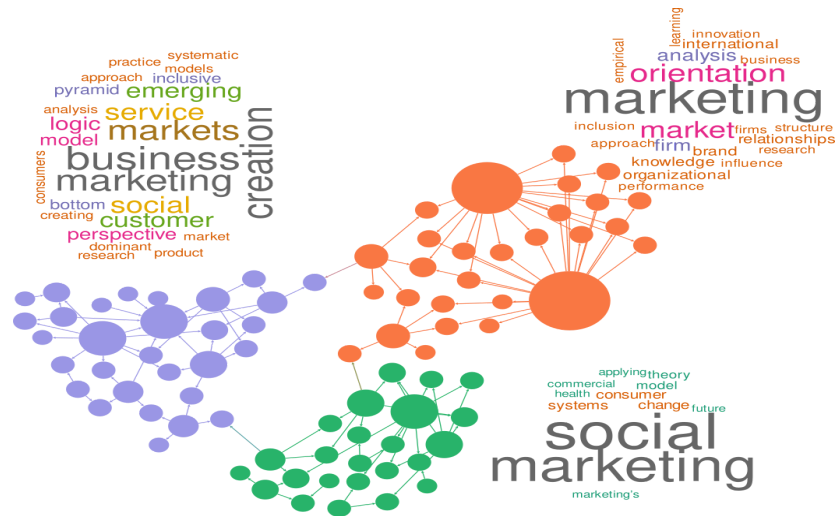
practice systematic
models
approach inclusive
pyramid emerging
analysis service
logic markets
model
business
consumers
marketing
creation
bottom social
creating customer
perspective market
dominant
research product

empirical
learning
innovation
international
analysis business
orientation
marketing
inclusion market firms structure
approach firm relationships
brand research
knowledge influence
organizational
performance

applying theory
commercial model
health consumer
systems change future
social
marketing
marketing's